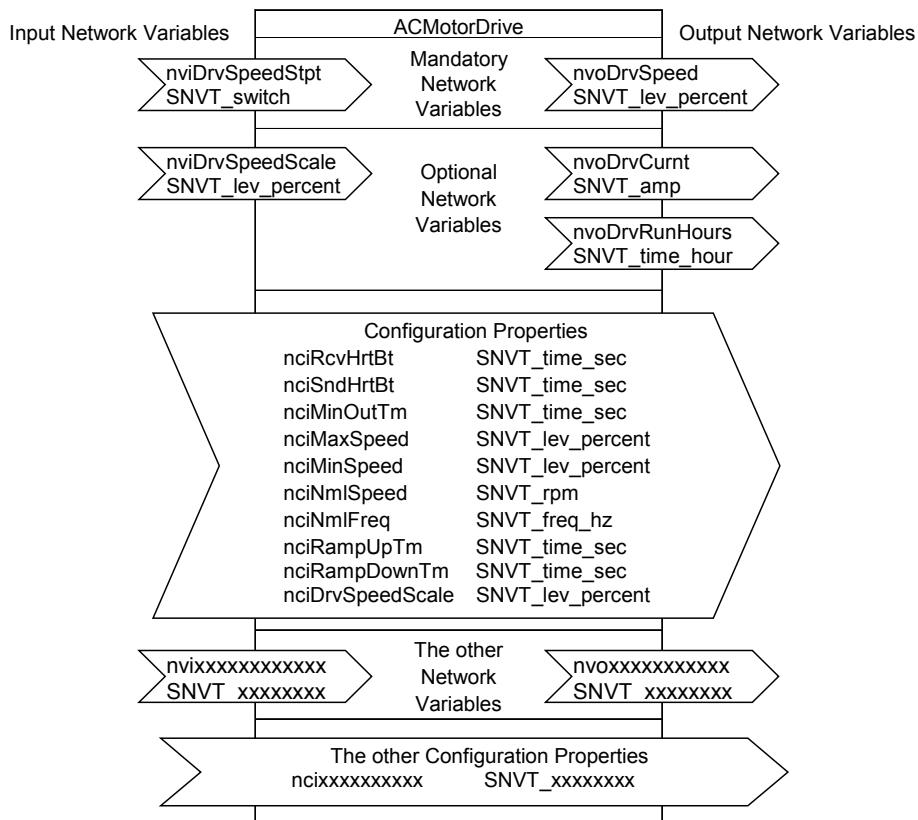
Input Network Variables

ACMotorDrive

Output Network Variables

nviDrvSpeedStpt
SNVT_switch

Mandatory Network Variables

nvoDrvSpeed
SNVT_lev_percent

nviDrvSpeedScale
SNVT_lev_percent

Optional Network Variables

nvoDrvCurnt
SNVT_amp

nvoDrvRunHours
SNVT_time_hour

Configuration Properties

| | |
|---|---|
| nciRcvHrtBt | SNVT_time_sec |
| nciSndHrtBt | SNVT_time_sec |
| nciMinOutTm | SNVT_time_sec |
| nciMaxSpeed | SNVT_lev_percent |
| nciMinSpeed | SNVT_lev_percent |
| nciNmlSpeed | SNVT_rpm |
| nciNmlFreq | SNVT_freq_hz |
| nciRampUpTm | SNVT_time_sec |
| nciRampDownTm | SNVT_time_sec |
| nciDrvSpeedScale | SNVT_lev_percent |

nvixxxxxxxxxxxx
SNVT_xxxxxxxx

The other Network Variables

nvoxxxxxxxxxxxx
SNVT_xxxxxxxx

The other Configuration Properties
ncixxxxxxxxxxx SNVT_xxxxxxxx